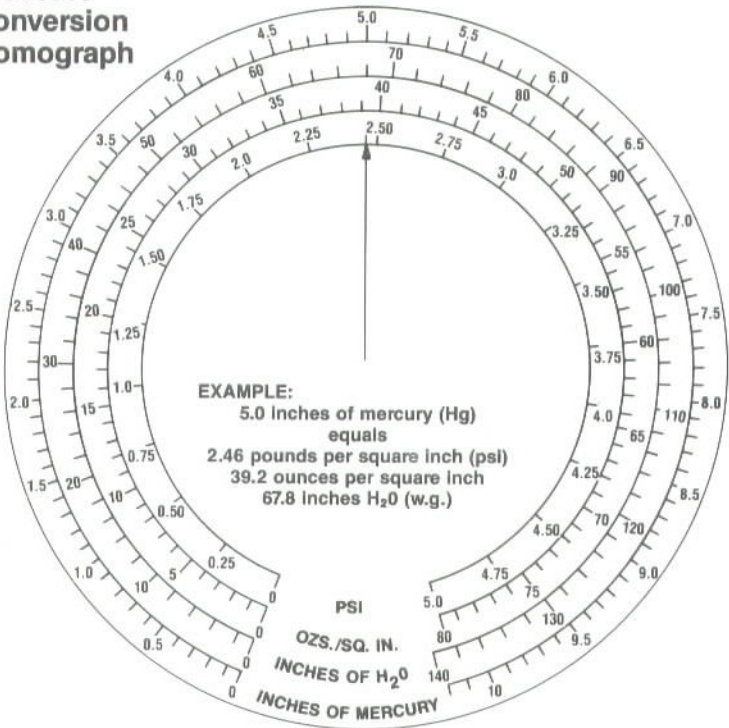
onversion
omograph

EXAMPLE:
5.0 inches of mercury (Hg)
equals
2.46 pounds per square inch (psi)
39.2 ounces per square inch
67.8 inches $H_20$ (w.g.)

PSI
OZS./SQ. IN.
INCHES OF $H_20$
INCHES OF MERCURY

0, 0.25, 0.50, 0.75, 1.0, 1.25, 1.50, 1.75, 2.0, 2.25, 2.50, 2.75, 3.0, 3.25, 3.50, 3.75, 4.0, 4.25, 4.50, 4.75, 5.0

0, 5, 10, 15, 20, 25, 30, 35, 40, 45, 50, 55, 60, 65, 70, 75, 80

0, 10, 20, 30, 40, 50, 60, 70, 80, 90, 100, 110, 120, 130, 140

0, 0.5, 1.0, 1.5, 2.0, 2.5, 3.0, 3.5, 4.0, 4.5, 5.0, 5.5, 6.0, 6.5, 7.0, 7.5, 8.0, 8.5, 9.0, 9.5, 10